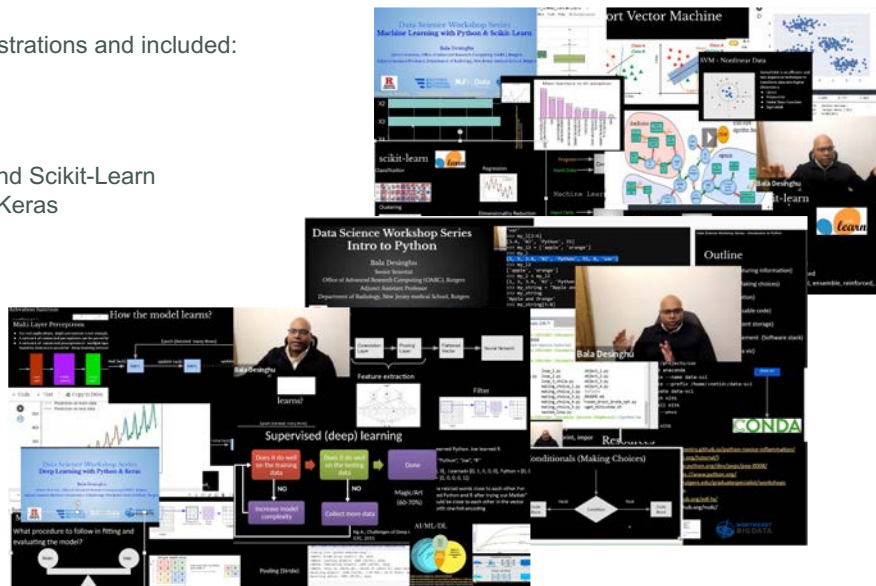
strations and included:

nd Scikit-Learn
Keras

Data Science Workshop Series
Machine Learning with Python & Scikit-Learn

Bala Desinghu

ort Vector Machine

SVM - Nonlinear Data

scikit-learn

Classification

Regression

Clustering

Dimensionality Reduction

Machine Lear

Bala Desinghu

it-learn

learn

Data Science Workshop Series
Intro to Python

Bala Desinghu
Senior Scientist
Office of Advanced Research Computing (OARC), Rutgers
Adjunct Assistant Professor
Department of Radiology, New Jersey medical School, Rutgers

Outline

Bala Desinghu

CONDA

Multi Layer Perceptron

How the model learns?

learns?

Feature extraction

Filter

Supervised (deep) learning

Does it do well on the training data

Does it do well on the testing data

Done

NO

NO

Increase model complexity

Collect more data

Magic/Art (60-70%)

AI/ML/DL

Data Science Workshop Series
Deep Learning with Python & Keras

Bala Desinghu

What procedure to follow in fitting and evaluating the model?

Pooling (Stride)

Conditionals (Making Choices)

Condition

Resources

NORTHEAST BIG DATA